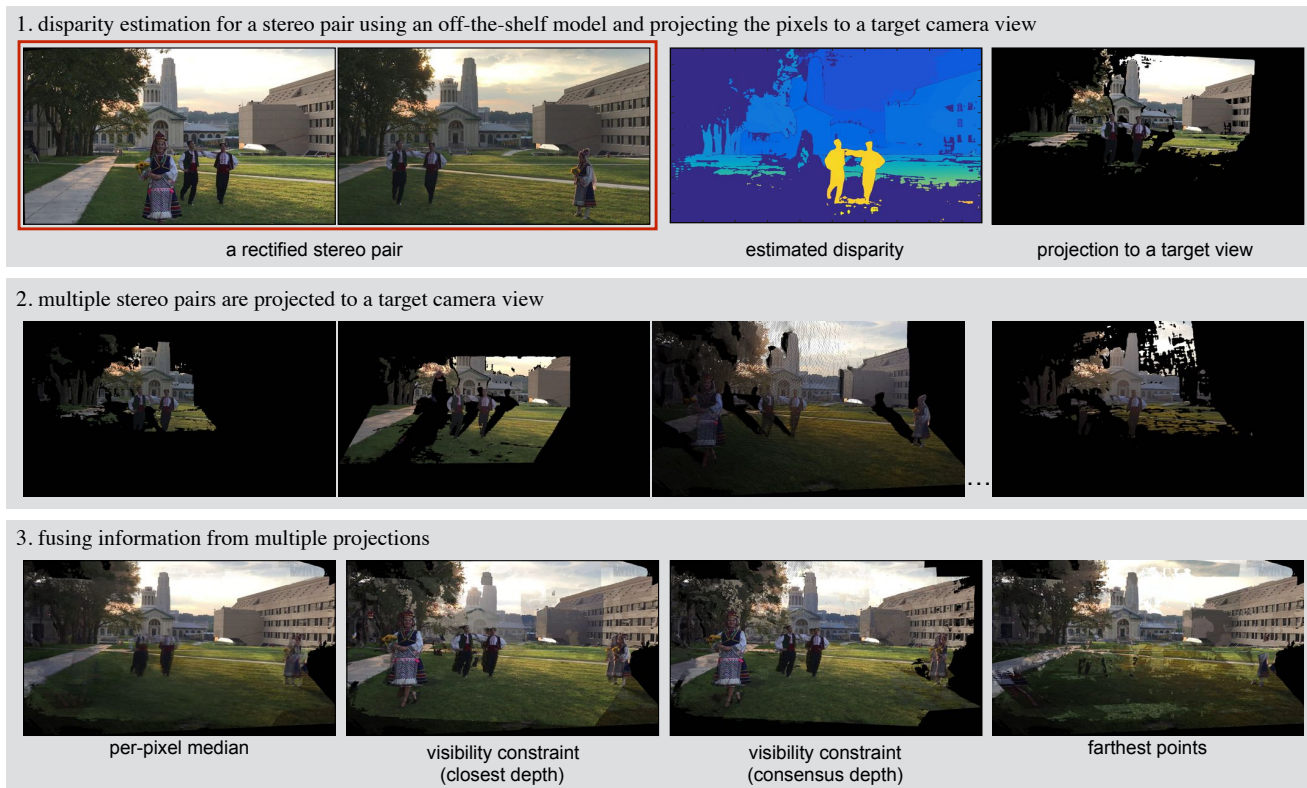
1. disparity estimation for a stereo pair using an off-the-shelf model and projecting the pixels to a target camera view

a rectified stereo pair

estimated disparity

projection to a target view

2. multiple stereo pairs are projected to a target camera view

...

3. fusing information from multiple projections

per-pixel median

visibility constraint (closest depth)

visibility constraint (consensus depth)

farthest points